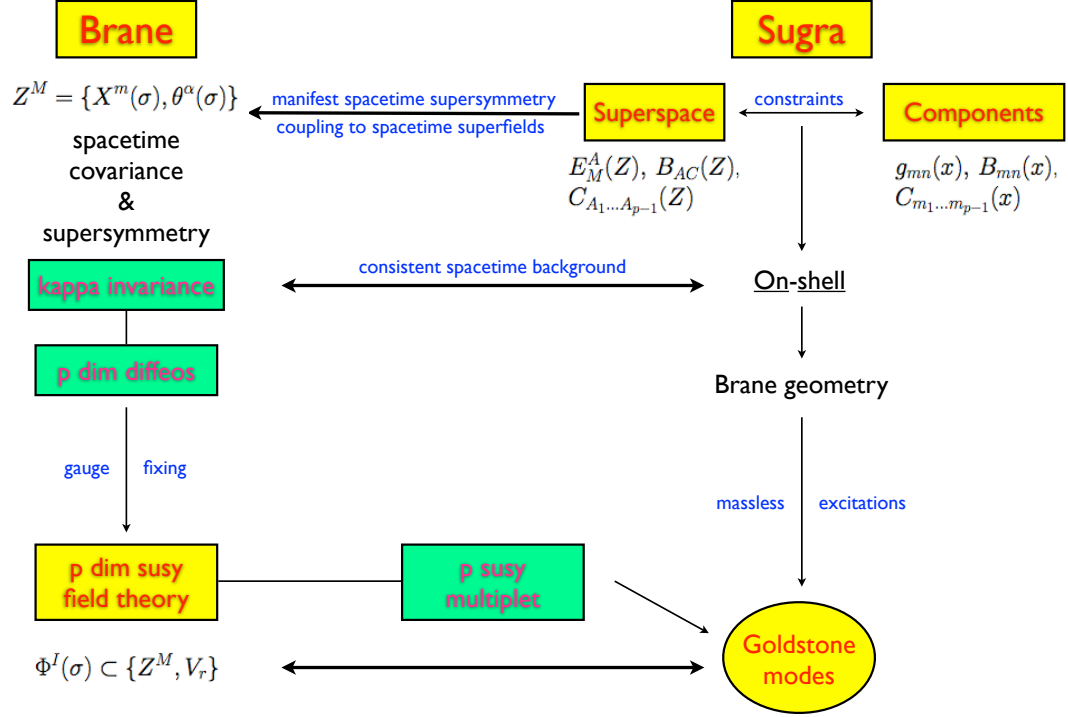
Brane

Sugra

$Z^M = \{X^m(\sigma), \theta^\alpha(\sigma)\}$

manifest spacetime supersymmetry

coupling to spacetime superfields

Superspace

constraints

Components

spacetime covariance & supersymmetry

$E_M^A(Z),\ B_{AC}(Z),$ $C_{A_1 \ldots A_{p-1}}(Z)$

$g_{mn}(x),\ B_{mn}(x),$ $C_{m_1 \ldots m_{p-1}}(x)$

kappa invariance

consistent spacetime background

On-shell

p dim diffeos

Brane geometry

gauge fixing

massless excitations

p dim susy field theory

p susy multiplet

Goldstone modes

$\Phi^I(\sigma) \subset \{Z^M, V_r\}$